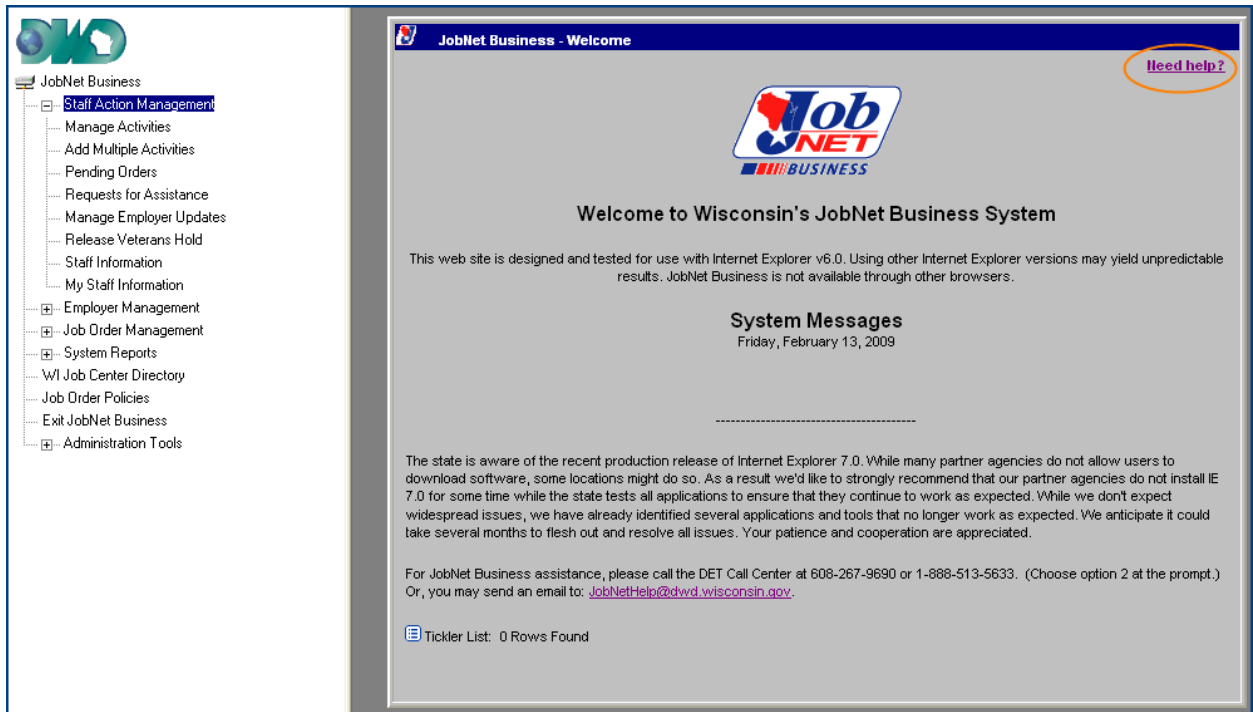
DWD

JobNet Business
Staff Action Management
Manage Activities
Add Multiple Activities
Pending Orders
Requests for Assistance
Manage Employer Updates
Release Veterans Hold
Staff Information
My Staff Information
Employer Management
Job Order Management
System Reports
WI Job Center Directory
Job Order Policies
Exit JobNet Business
Administration Tools

JobNet Business - Welcome

Need help?

Job NET BUSINESS

Welcome to Wisconsin's JobNet Business System

This web site is designed and tested for use with Internet Explorer v6.0. Using other Internet Explorer versions may yield unpredictable results. JobNet Business is not available through other browsers.

System Messages
Friday, February 13, 2009

----------------------------------------

The state is aware of the recent production release of Internet Explorer 7.0. While many partner agencies do not allow users to download software, some locations might do so. As a result we'd like to strongly recommend that our partner agencies do not install IE 7.0 for some time while the state tests all applications to ensure that they continue to work as expected. While we don't expect widespread issues, we have already identified several applications and tools that no longer work as expected. We anticipate it could take several months to flesh out and resolve all issues. Your patience and cooperation are appreciated.

For JobNet Business assistance, please call the DET Call Center at 608-267-9690 or 1-888-513-5633. (Choose option 2 at the prompt.) Or, you may send an email to: JobNetHelp@dwd.wisconsin.gov.

Tickler List: 0 Rows Found